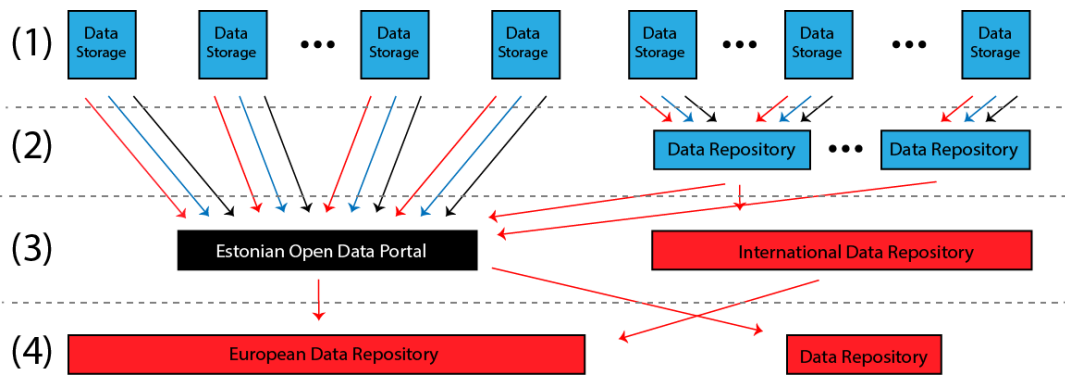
(1)

Data Storage

Data Storage

•••

Data Storage

Data Storage

Data Storage

•••

Data Storage

•••

Data Storage

(2)

Data Repository

•••

Data Repository

(3)

Estonian Open Data Portal

International Data Repository

(4)

European Data Repository

Data Repository